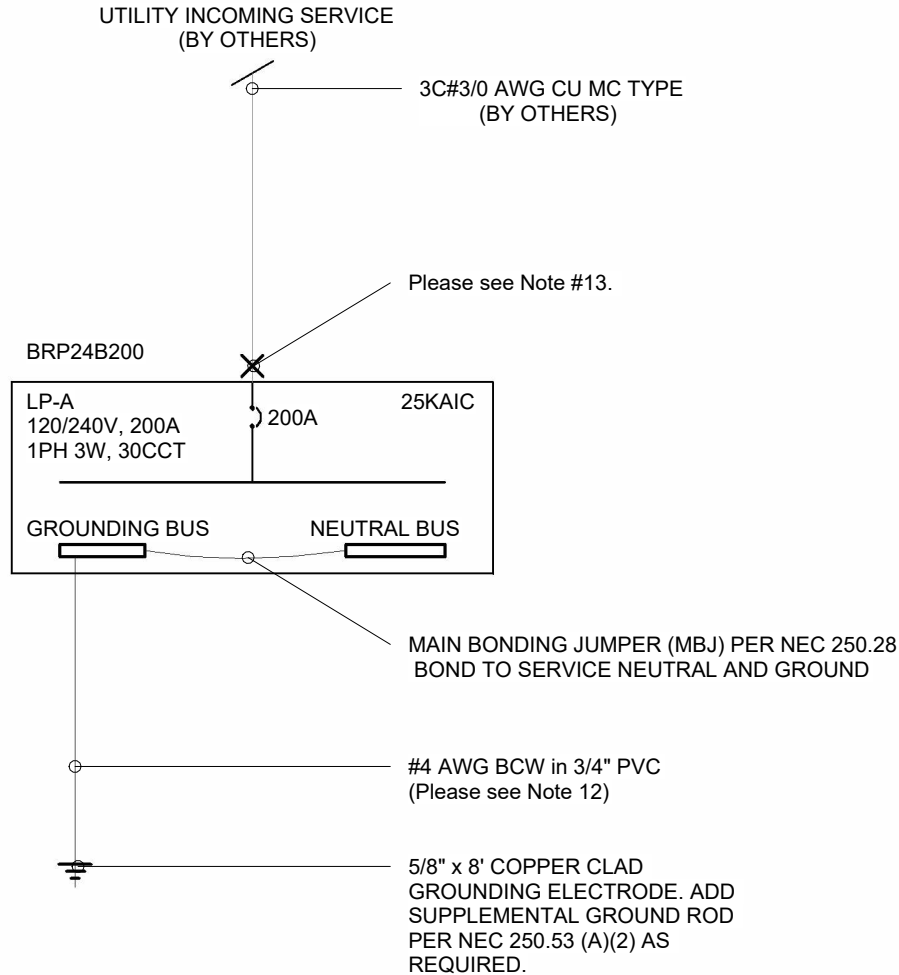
UTILITY INCOMING SERVICE
(BY OTHERS)

3C#3/0 AWG CU MC TYPE
(BY OTHERS)

Please see Note #13.

BRP24B200

LP-A
120/240V, 200A
1PH 3W, 30CCT

200A

25KAIC

GROUNDING BUS

NEUTRAL BUS

MAIN BONDING JUMPER (MBJ) PER NEC 250.28
BOND TO SERVICE NEUTRAL AND GROUND

#4 AWG BCW in 3/4" PVC
(Please see Note 12)

5/8" x 8' COPPER CLAD
GROUNDING ELECTRODE. ADD
SUPPLEMENTAL GROUND ROD
PER NEC 250.53 (A)(2) AS
REQUIRED.